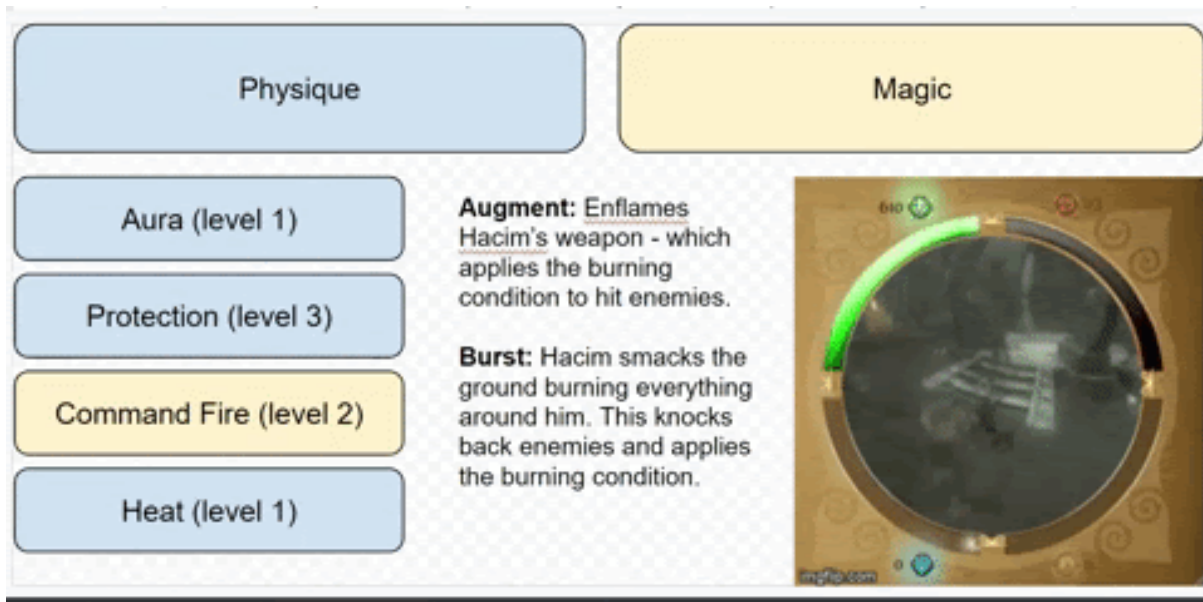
Physique

Magic

Aura (level 1)

Protection (level 3)

Command Fire (level 2)

Heat (level 1)

**Augment:** Enflames Hacim's weapon - which applies the burning condition to hit enemies.

**Burst:** Hacim smacks the ground burning everything around him. This knocks back enemies and applies the burning condition.

610

93

0

imgflip.com